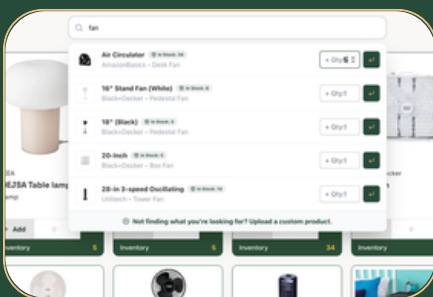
fan

Air Circulator In Stock: 34
AmazonBasics • Desk Fan
+ Qty: 1

16" Stand Fan (White) In Stock: 8
Black+Decker • Pedestal Fan
+ Qty: 1

16" (Black) In Stock: 8
Black+Decker • Pedestal Fan
+ Qty: 1

20-Inch In Stock: 5
Black+Decker • Box Fan
+ Qty: 1

28-in 3-speed Oscillating In Stock: 14
Utilitech • Tower Fan
+ Qty: 1

Not finding what you're looking for? Upload a custom product.

EA
DEJSA Table lamp
amp
+ Add
Inventory 5
Inventory 2
Inventory 34
Inventory
ecker